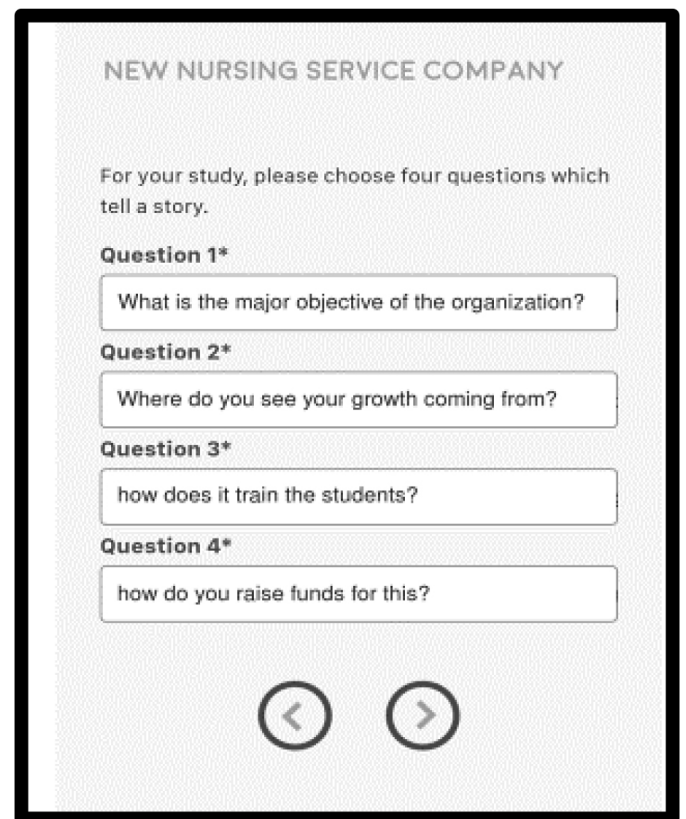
NEW NURSING SERVICE COMPANY

For your study, please choose four questions which tell a story.

Question 1*

What is the major objective of the organization?

Question 2*

Where do you see your growth coming from?

Question 3*

how does it train the students?

Question 4*

how do you raise funds for this?